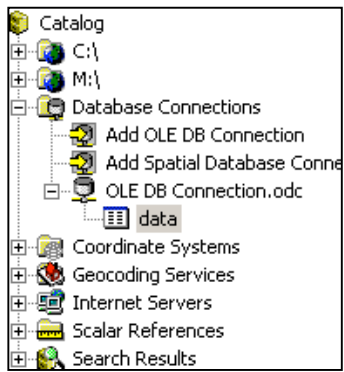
Catalog
C:\
M:\
Database Connections
Add OLE DB Connection
Add Spatial Database Conne
OLE DB Connection.odc
data
Coordinate Systems
Geocoding Services
Internet Servers
Scalar References
Search Results